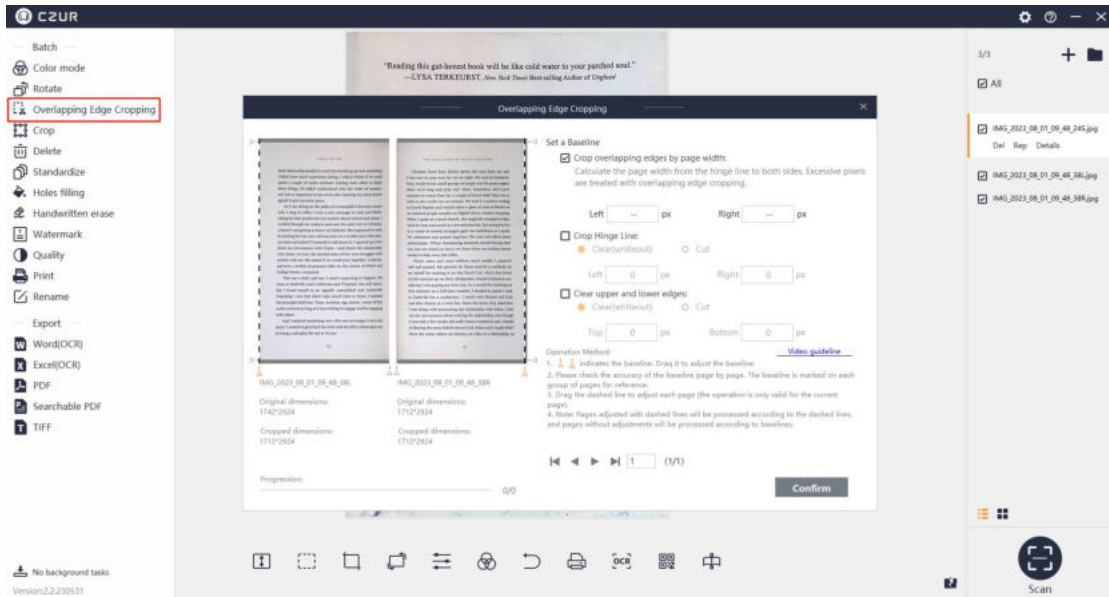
CZUR

Batch
Color mode
Rotate
Overlapping Edge Cropping
Crop
Delete
Standardize
Holes filling
Handwritten erase
Watermark
Quality
Print
Rename

Export
Word(OCR)
Excel(OCR)
PDF
Searchable PDF
TIFF

No background tasks
Version:2.2.230531

"Reading this gut-honest book will be like cold water to your parched soul."
—LYSA TERKEURST, New York Times Best-selling Author of Unglued

Overlapping Edge Cropping

IMG_2023_08_01_09_48_386
Original dimensions:
1742*2924
Cropped dimensions:
1712*2924

IMG_2023_08_01_09_48_388
Original dimensions:
1712*2924
Cropped dimensions:
1712*2924

Progression:
0/0

Set a Baseline
Crop overlapping edges by page width:
Calculate the page width from the hinge line to both sides. Excessive pixels are treated with overlapping edge cropping.
Left -- px Right -- px
Crop Hinge Line:
Clear(whiteout) Cut
Left 0 px Right 0 px
Clear upper and lower edges:
Clear(whiteout) Cut
Top 0 px Bottom 0 px

Operation Method: Video guideline
1. indicates the baseline. Drag it to adjust the baseline.
2. Please check the accuracy of the baseline page by page. The baseline is marked on each group of pages for reference.
3. Drag the dashed line to adjust each page (the operation is only valid for the current page).
4. Note: Pages adjusted with dashed lines will be processed according to the dashed lines, and pages without adjustments will be processed according to baselines.

1 (1/1)
Confirm

3/3
All
IMG_2023_08_01_09_48_245.jpg
Del Rep Details
IMG_2023_08_01_09_48_386.jpg
IMG_2023_08_01_09_48_388.jpg

OCR

Scan